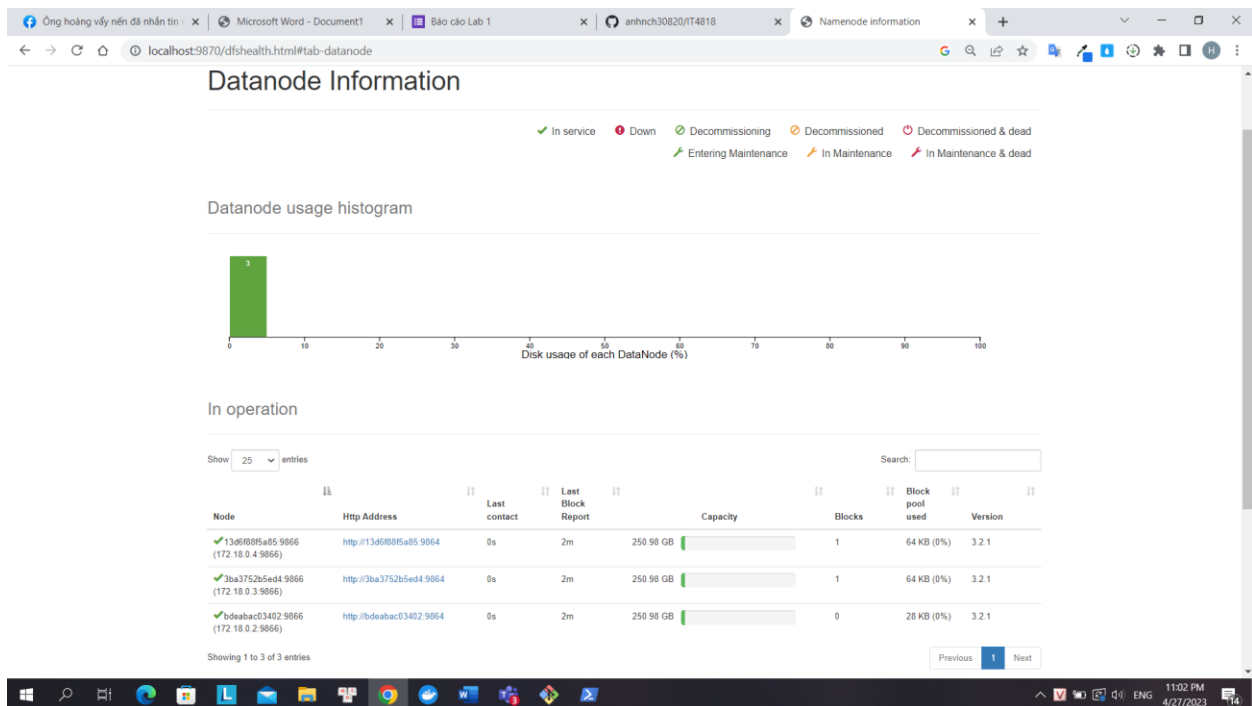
Ông hoàng vẩy nến đã nhân tin ×
Microsoft Word - Document1 ×
Báo cáo Lab 1 ×
anhnch30820/IT4818 ×
Namenode information ×
+

localhost:9870/dfshealth.html#tab-datanode

Datanode Information

In service
Down
Decommissioning
Decommissioned
Decommissioned & dead
Entering Maintenance
In Maintenance
In Maintenance & dead

Datanode usage histogram

3

0 10 20 30 40 50 60 70 80 90 100
Disk usage of each DataNode (%)

In operation

Show 25 entries
Search:

| Node | Http Address | Last contact | Last Block Report | Capacity | Blocks | Block pool used | Version |
|---|---|---|---|---|---|---|---|
| 13d6f88f5a85:9866 (172.18.0.4:9866) | http://13d6f88f5a85:9864 | 0s | 2m | 250.98 GB | 1 | 64 KB (0%) | 3.2.1 |
| 3ba3752b5ed4:9866 (172.18.0.3:9866) | http://3ba3752b5ed4:9864 | 0s | 2m | 250.98 GB | 1 | 64 KB (0%) | 3.2.1 |
| bdeabac03402:9866 (172.18.0.2:9866) | http://bdeabac03402:9864 | 0s | 2m | 250.98 GB | 0 | 28 KB (0%) | 3.2.1 |

Showing 1 to 3 of 3 entries
Previous 1 Next

ENG 11:02 PM 4/27/2023